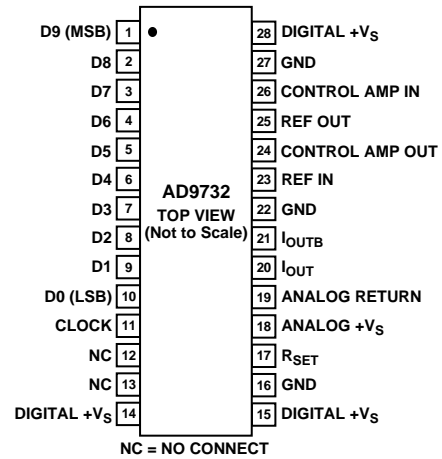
D9 (MSB) 1
D8 2
D7 3
D6 4
D5 5
D4 6
D3 7
D2 8
D1 9
D0 (LSB) 10
CLOCK 11
NC 12
NC 13
DIGITAL +$V_S$ 14

AD9732
TOP VIEW
(Not to Scale)

28 DIGITAL +$V_S$
27 GND
26 CONTROL AMP IN
25 REF OUT
24 CONTROL AMP OUT
23 REF IN
22 GND
21 $I_{OUTB}$
20 $I_{OUT}$
19 ANALOG RETURN
18 ANALOG +$V_S$
17 $R_{SET}$
16 GND
15 DIGITAL +$V_S$

NC = NO CONNECT